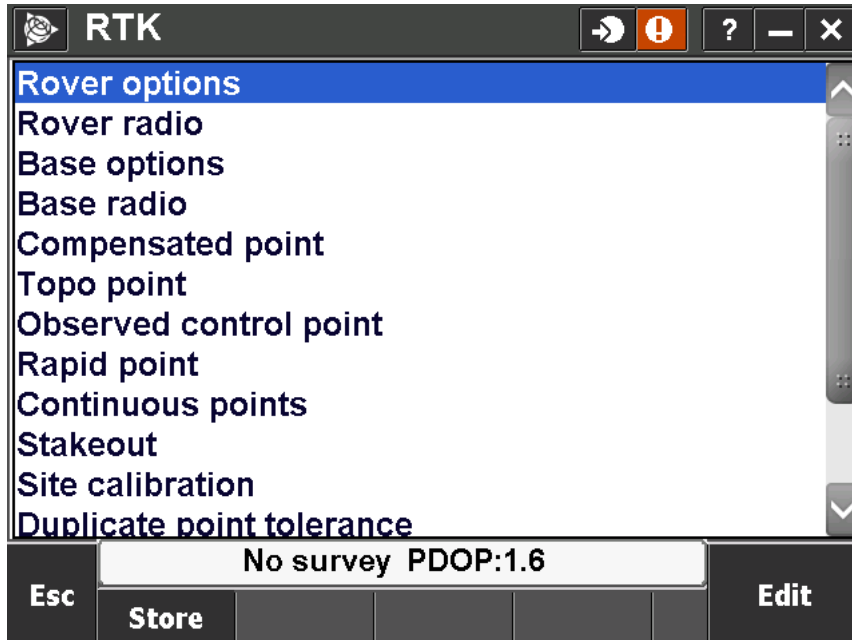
RTK

?

Rover options
Rover radio
Base options
Base radio
Compensated point
Topo point
Observed control point
Rapid point
Continuous points
Stakeout
Site calibration
Duplicate point tolerance

No survey PDOP:1.6

Esc

Store

Edit